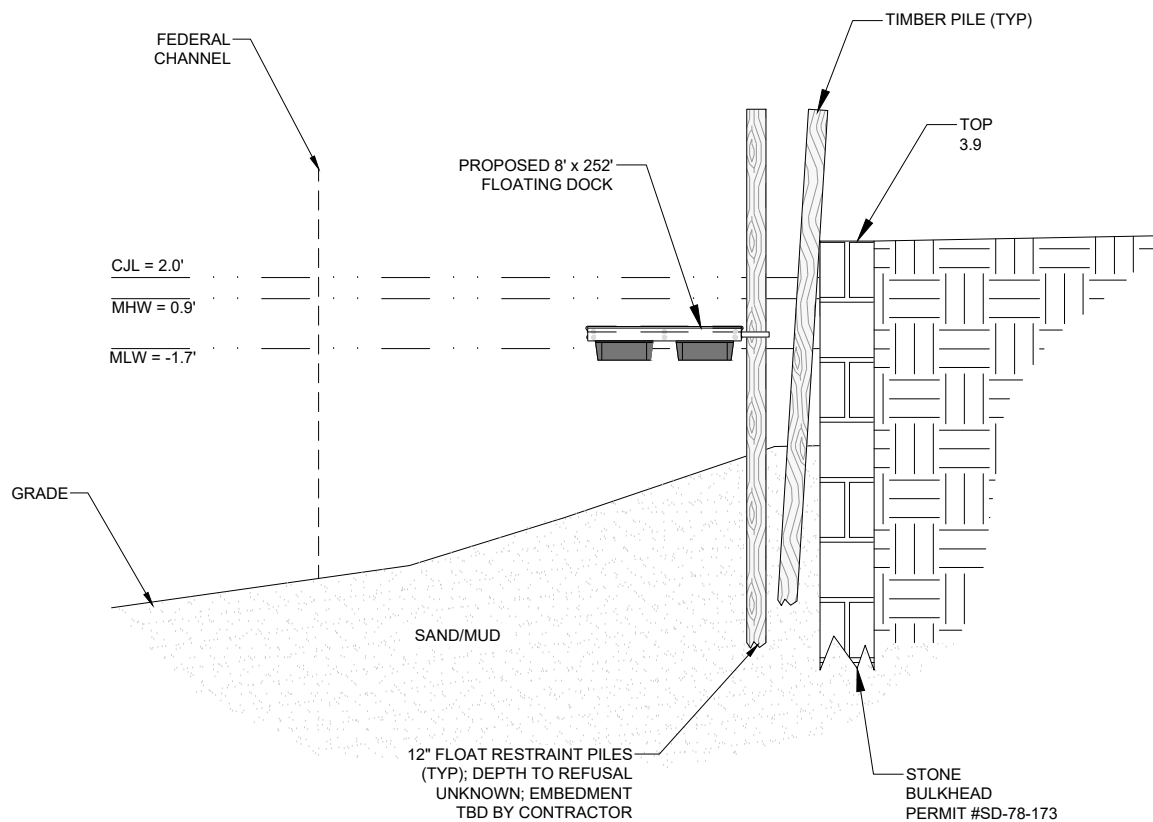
FEDERAL CHANNEL

TIMBER PILE (TYP)

TOP
3.9

PROPOSED 8' x 252' FLOATING DOCK

CJL = 2.0'

MHW = 0.9'

MLW = -1.7'

GRADE

SAND/MUD

12" FLOAT RESTRAINT PILES (TYP); DEPTH TO REFUSAL UNKNOWN; EMBEDMENT TBD BY CONTRACTOR

STONE
BULKHEAD
PERMIT #SD-78-173